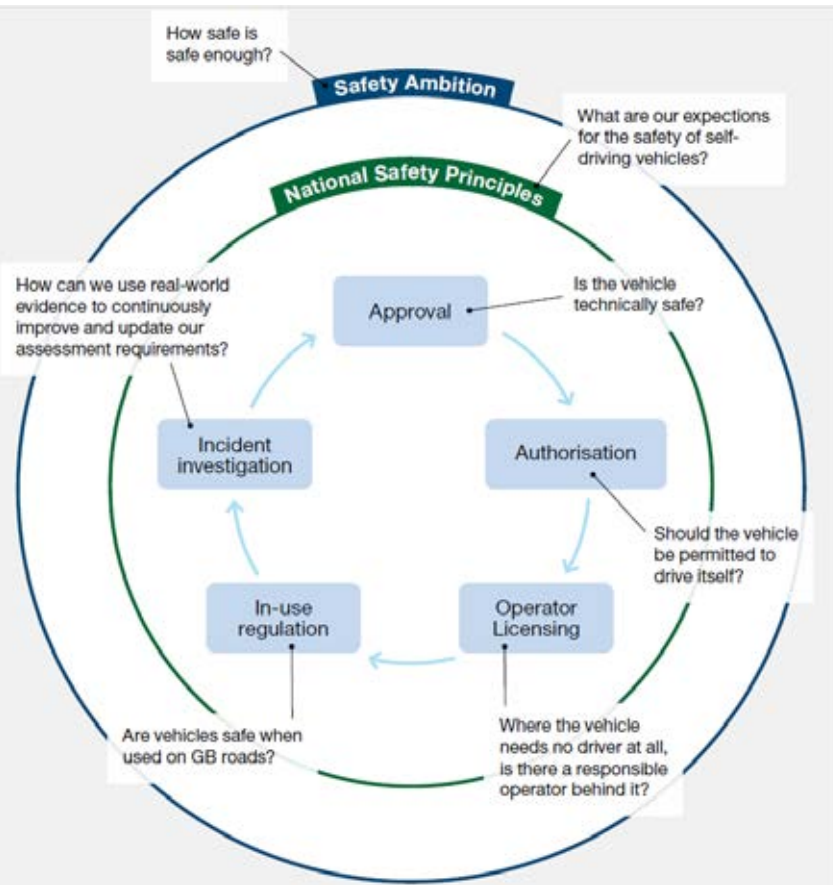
How safe is safe enough?

Safety Ambition

What are our expections for the safety of self-driving vehicles?

National Safety Principles

How can we use real-world evidence to continuously improve and update our assessment requirements?

Approval

Is the vehicle technically safe?

Incident investigation

Authorisation

Should the vehicle be permitted to drive itself?

In-use regulation

Operator Licensing

Are vehicles safe when used on GB roads?

Where the vehicle needs no driver at all, is there a responsible operator behind it?